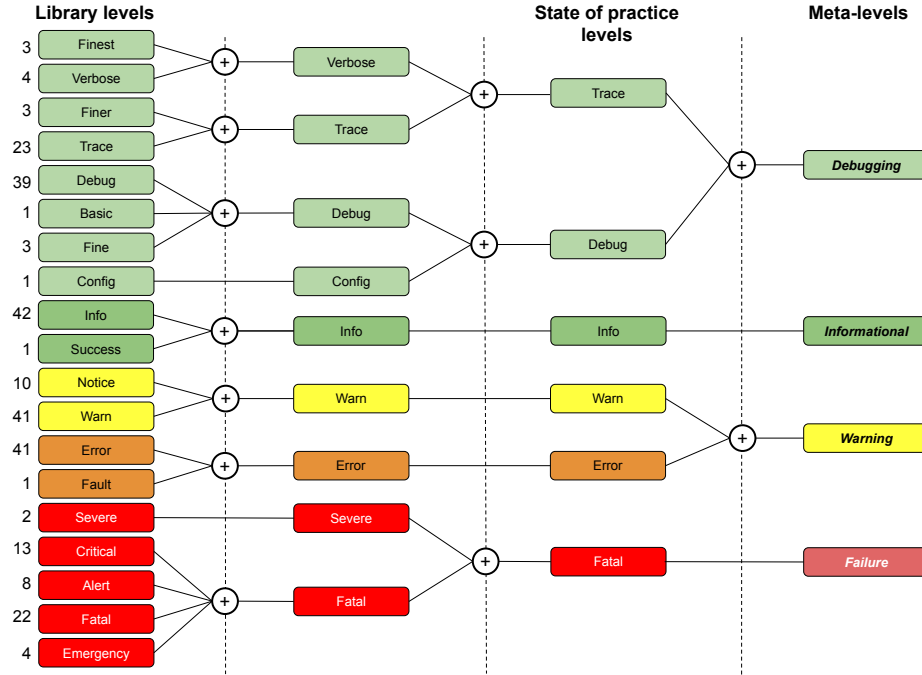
Library levels

State of practice levels

Meta-levels

3 Finest
4 Verbose
3 Finer
23 Trace
39 Debug
1 Basic
3 Fine
1 Config
42 Info
1 Success
10 Notice
41 Warn
41 Error
1 Fault
2 Severe
13 Critical
8 Alert
22 Fatal
4 Emergency

Verbose
Trace
Debug
Config
Info
Warn
Error
Severe
Fatal

Trace
Debug
Info
Warn
Error
Fatal

Debugging
Informational
Warning
Failure